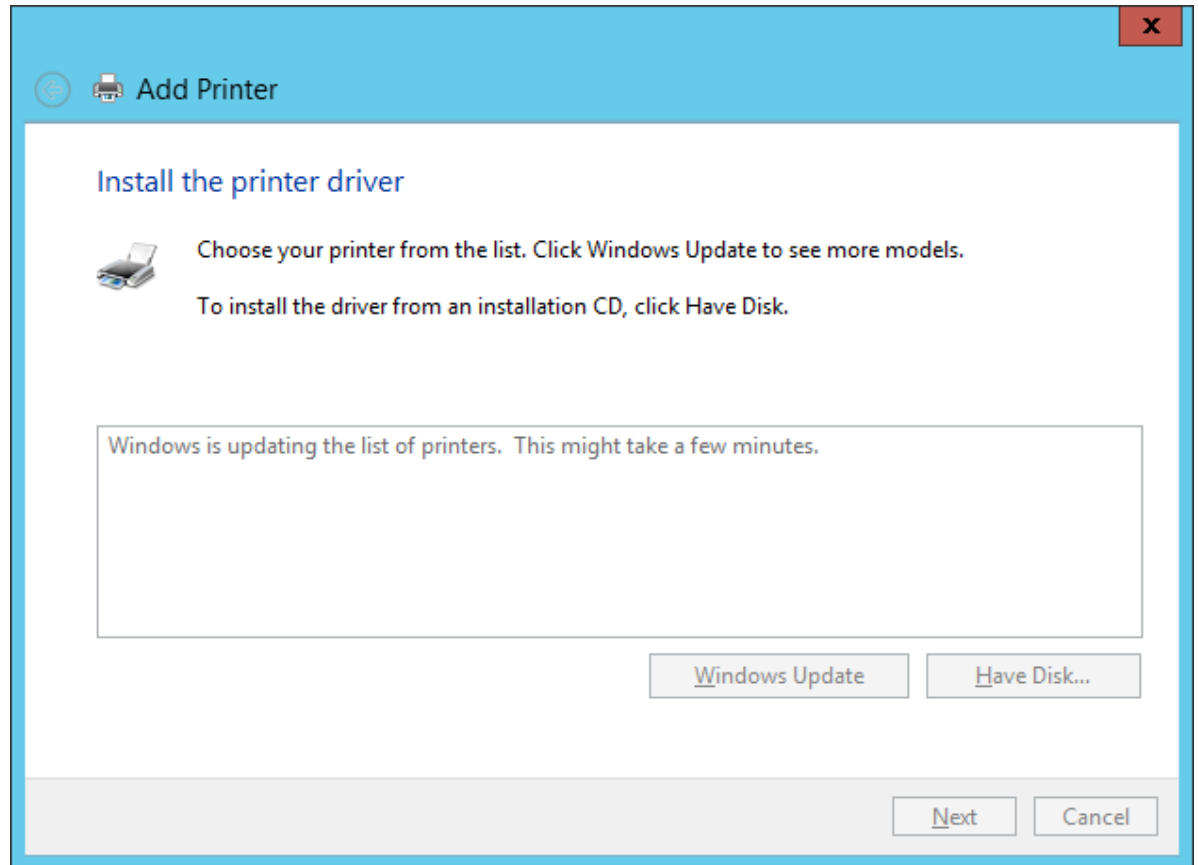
x

Add Printer

Install the printer driver

Choose your printer from the list. Click Windows Update to see more models.

To install the driver from an installation CD, click Have Disk.

Windows is updating the list of printers. This might take a few minutes.

Windows Update

Have Disk...

Next

Cancel